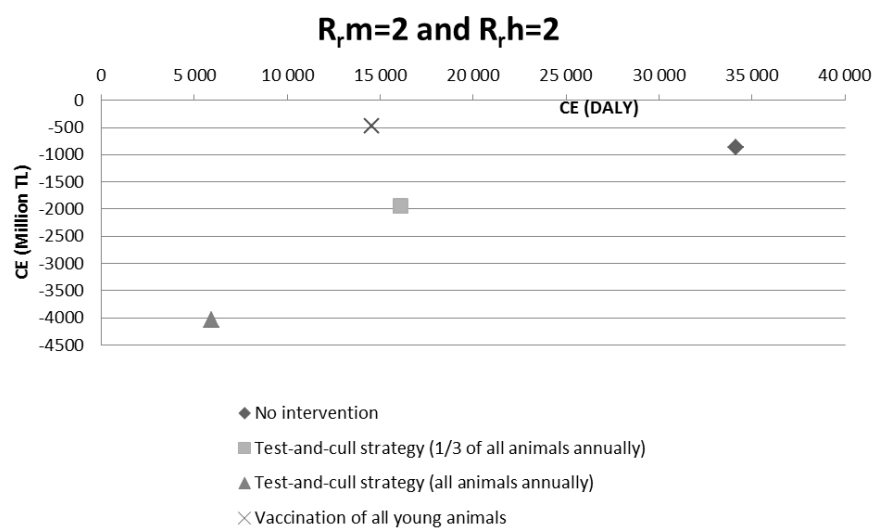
$R_r m=2$ and $R_r h=2$

0
5 000
10 000
15 000
20 000
25 000
30 000
35 000
40 000

CE (DALY)

CE (Million TL)

0
-500
-1000
-1500
-2000
-2500
-3000
-3500
-4000
-4500

◆ No intervention
■ Test-and-cull strategy (1/3 of all animals annually)
▲ Test-and-cull strategy (all animals annually)
× Vaccination of all young animals